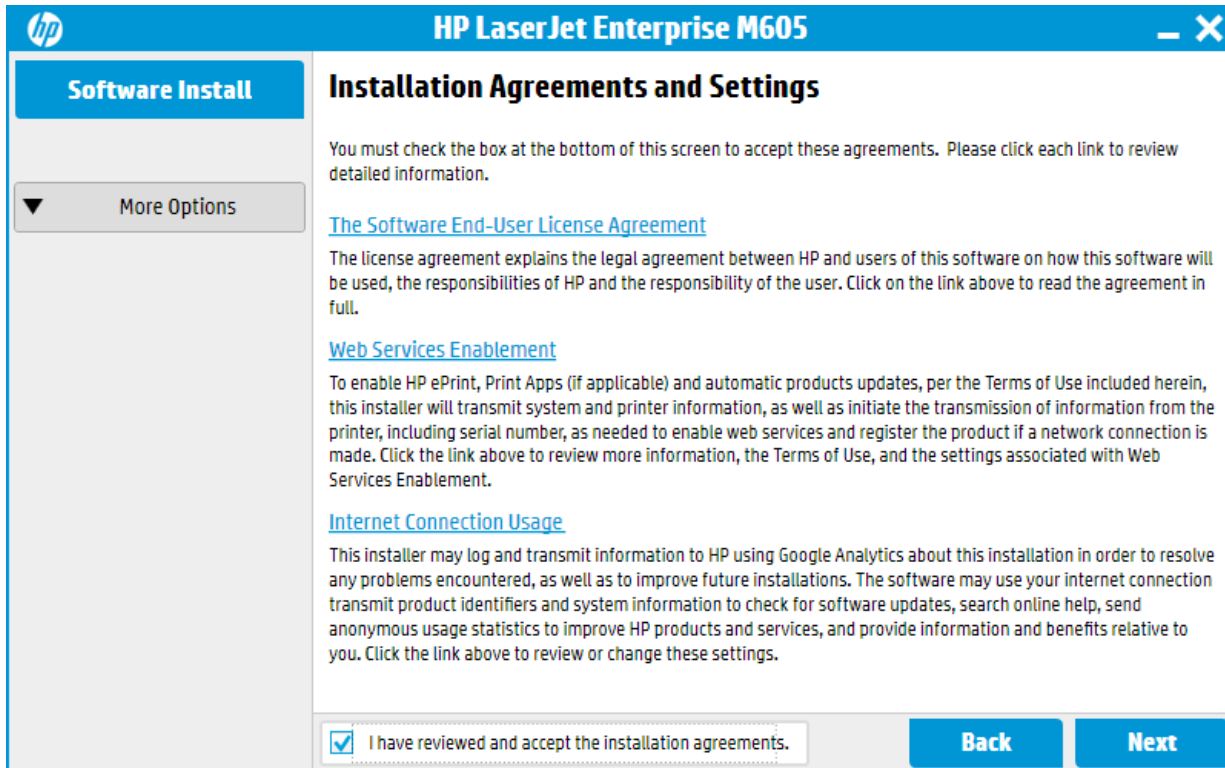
hp

HP LaserJet Enterprise M605

Software Install

More Options

Installation Agreements and Settings

You must check the box at the bottom of this screen to accept these agreements. Please click each link to review detailed information.

The Software End-User License Agreement

The license agreement explains the legal agreement between HP and users of this software on how this software will be used, the responsibilities of HP and the responsibility of the user. Click on the link above to read the agreement in full.

Web Services Enablement

To enable HP ePrint, Print Apps (if applicable) and automatic products updates, per the Terms of Use included herein, this installer will transmit system and printer information, as well as initiate the transmission of information from the printer, including serial number, as needed to enable web services and register the product if a network connection is made. Click the link above to review more information, the Terms of Use, and the settings associated with Web Services Enablement.

Internet Connection Usage

This installer may log and transmit information to HP using Google Analytics about this installation in order to resolve any problems encountered, as well as to improve future installations. The software may use your internet connection transmit product identifiers and system information to check for software updates, search online help, send anonymous usage statistics to improve HP products and services, and provide information and benefits relative to you. Click the link above to review or change these settings.

I have reviewed and accept the installation agreements.

Back

Next